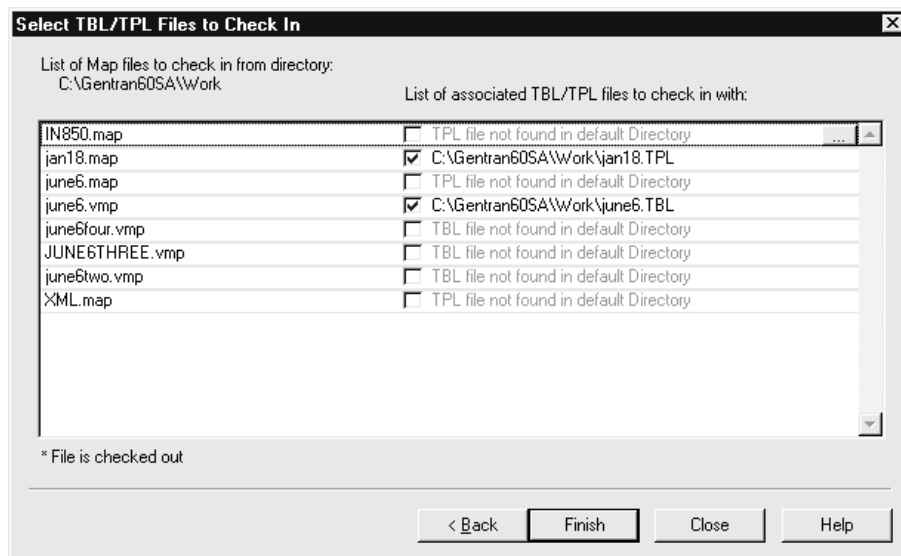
Select TBL/TPL Files to Check In

List of Map files to check in from directory:
C:\Gentran60SA\Work

List of associated TBL/TPL files to check in with:

| | |
|---|---|
| IN850.map | TPL file not found in default Directory ... |
| jan18.map | ☑ C:\Gentran60SA\Work\jan18.TPL |
| june6.map | TPL file not found in default Directory |
| june6.vmp | ☑ C:\Gentran60SA\Work\june6.TBL |
| june6four.vmp | TBL file not found in default Directory |
| JUNE6THREE.vmp | TBL file not found in default Directory |
| june6two.vmp | TBL file not found in default Directory |
| XML.map | TPL file not found in default Directory |

* File is checked out

< Back Finish Close Help